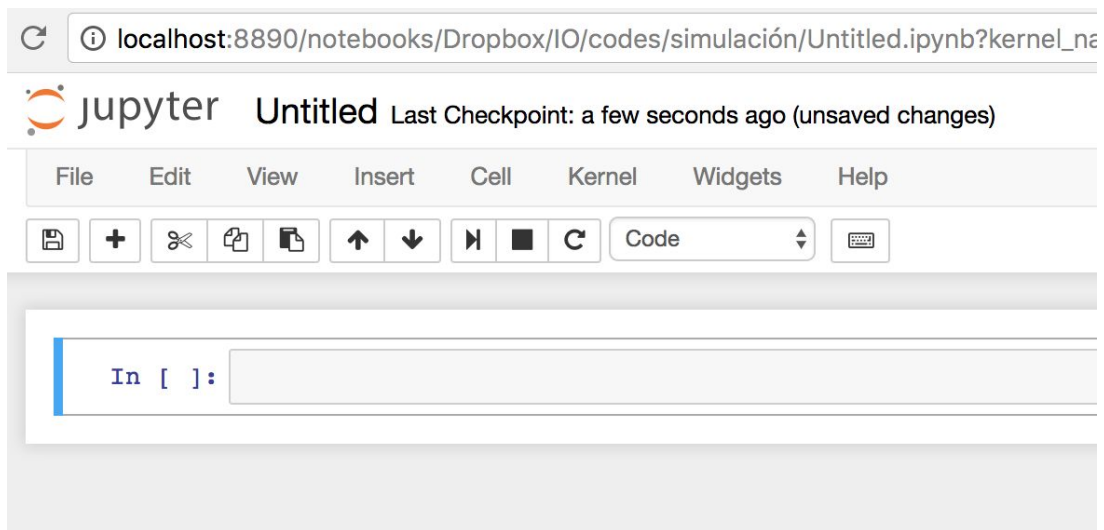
localhost:8890/notebooks/Dropbox/IO/codes/simulación/Untitled.ipynb?kernel_na

jupyter Untitled Last Checkpoint: a few seconds ago (unsaved changes)

File Edit View Insert Cell Kernel Widgets Help

Code

In [ ]: